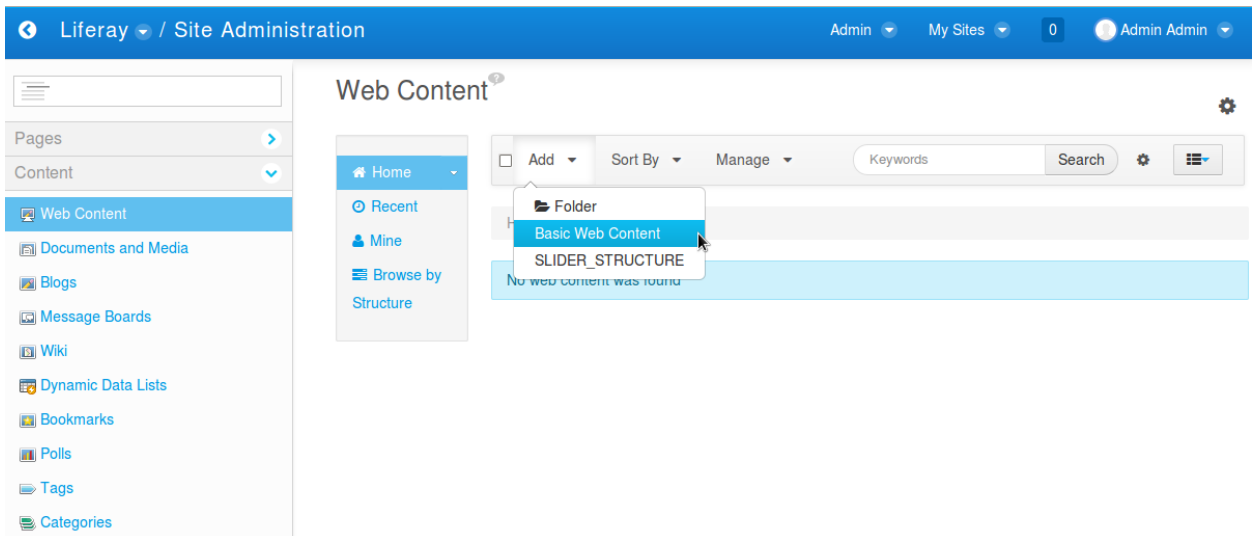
Liferay / Site Administration

Admin My Sites 0 Admin Admin

Pages

Content

Web Content

Documents and Media

Blogs

Message Boards

Wiki

Dynamic Data Lists

Bookmarks

Polls

Tags

Categories

Web Content

Home

Recent

Mine

Browse by Structure

Add Sort By Manage

Keywords Search

Folder

Basic Web Content

SLIDER_STRUCTURE

H

No web content was found